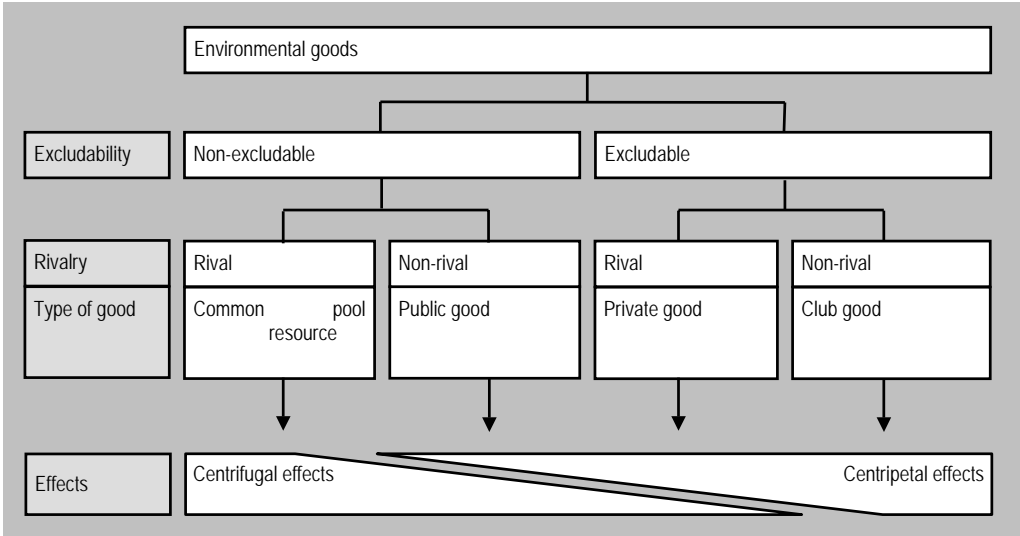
Environmental goods

Excludability
Non-excludable
Excludable

| Rivalry | Rival | Non-rival | Rival | Non-rival |
|---|---|---|---|---|
| Type of good | Common pool resource | Public good | Private good | Club good |

Effects
Centrifugal effects
Centripetal effects